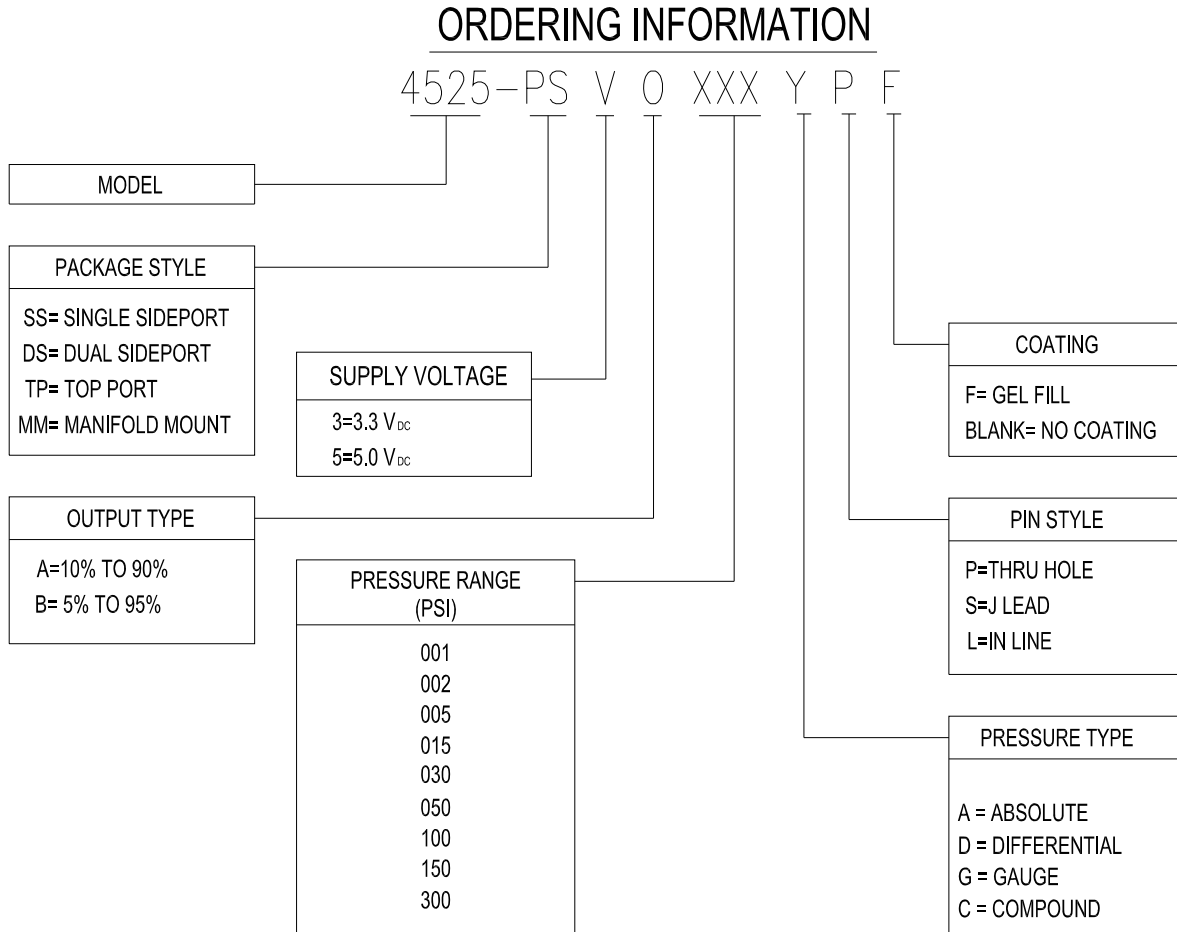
ORDERING INFORMATION

4525-PS V O XXX Y P F

MODEL

PACKAGE STYLE

SS= SINGLE SIDEPORT
DS= DUAL SIDEPORT
TP= TOP PORT
MM= MANIFOLD MOUNT

SUPPLY VOLTAGE

3=3.3 $V_{DC}$
5=5.0 $V_{DC}$

OUTPUT TYPE

A=10% TO 90%
B= 5% TO 95%

PRESSURE RANGE (PSI)

001
002
005
015
030
050
100
150
300

COATING

F= GEL FILL
BLANK= NO COATING

PIN STYLE

P=THRU HOLE
S=J LEAD
L=IN LINE

PRESSURE TYPE

A = ABSOLUTE
D = DIFFERENTIAL
G = GAUGE
C = COMPOUND